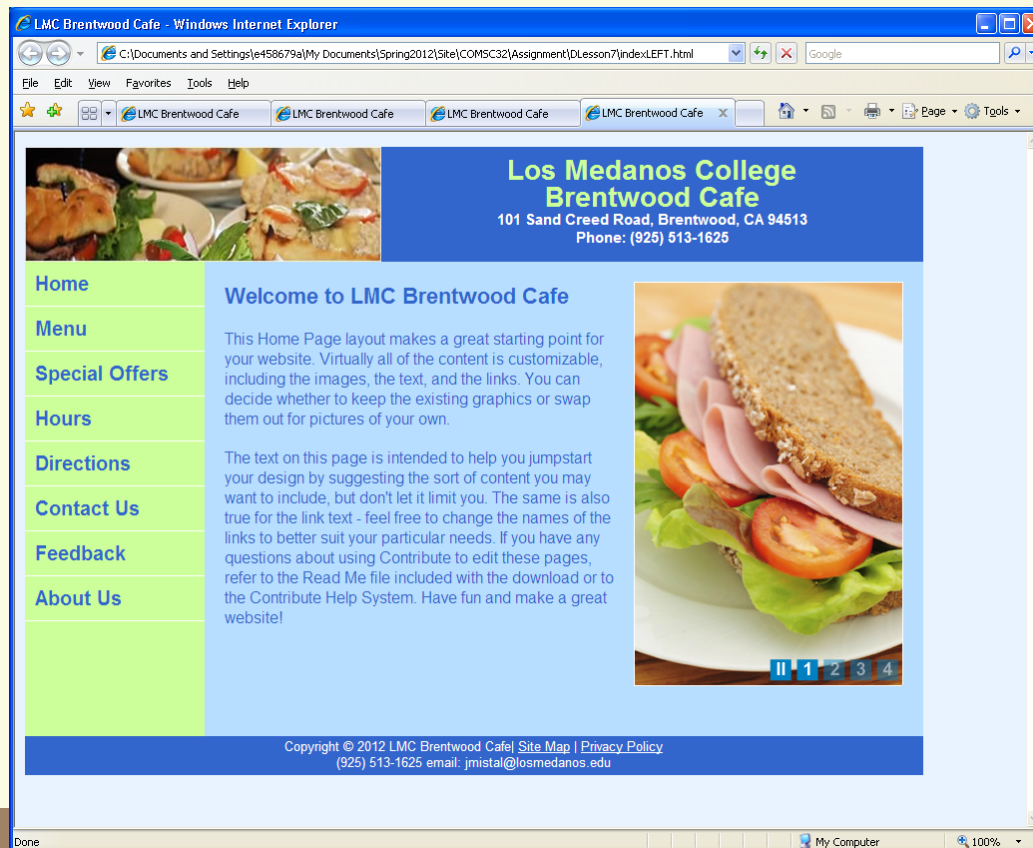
LMC Brentwood Cafe - Windows Internet Explorer

C:\Documents and Settings\e458679a\My Documents\Spring2012\Site\COMSC32\Assignment\DLesson7\indexLEFT.html

Google

File Edit View Favorites Tools Help

LMC Brentwood Cafe | LMC Brentwood Cafe | LMC Brentwood Cafe | LMC Brentwood Cafe

Page Tools

Los Medanos College Brentwood Cafe
101 Sand Creed Road, Brentwood, CA 94513
Phone: (925) 513-1625

Home
Menu
Special Offers
Hours
Directions
Contact Us
Feedback
About Us

Welcome to LMC Brentwood Cafe

This Home Page layout makes a great starting point for your website. Virtually all of the content is customizable, including the images, the text, and the links. You can decide whether to keep the existing graphics or swap them out for pictures of your own.

The text on this page is intended to help you jumpstart your design by suggesting the sort of content you may want to include, but don't let it limit you. The same is also true for the link text - feel free to change the names of the links to better suit your particular needs. If you have any questions about using Contribute to edit these pages, refer to the Read Me file included with the download or to the Contribute Help System. Have fun and make a great website!

II 1 2 3 4

Copyright © 2012 LMC Brentwood Cafe| Site Map | Privacy Policy
(925) 513-1625 email: jmistal@losmedanos.edu

Done

My Computer

100%